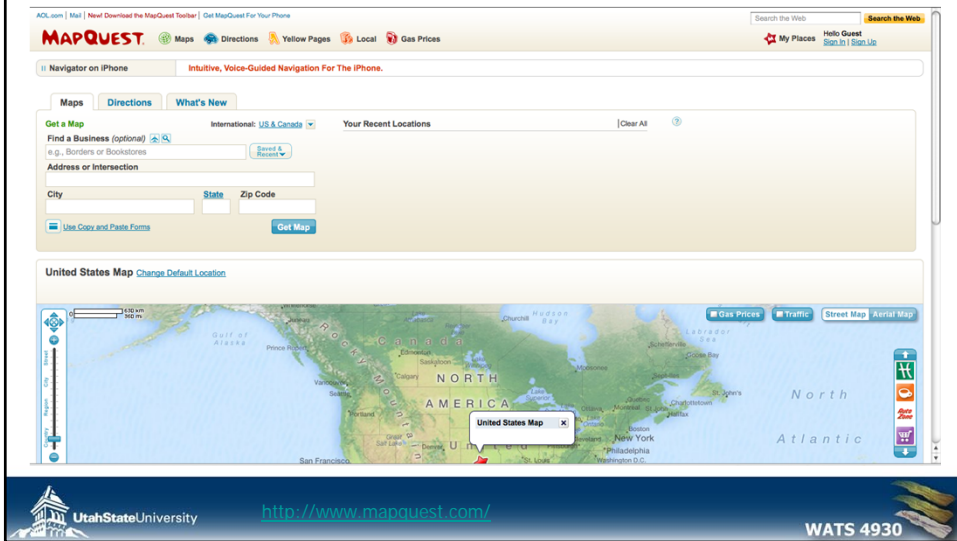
AOL.com | Mail | New! Download the MapQuest Toolbar | Get MapQuest For Your Phone

Search the Web | Search the Web

MAPQUEST. Maps Directions Yellow Pages Local Gas Prices

My Places Hello Guest Sign In | Sign Up

Navigator on iPhone Intuitive, Voice-Guided Navigation For The iPhone.

Maps Directions What's New

Get a Map International: US & Canada

Find a Business (optional)

e.g., Borders or Bookstores

Saved & Recent

Address or Intersection

City State Zip Code

Use Copy and Paste Forms

Get Map

Your Recent Locations Clear All

United States Map Change Default Location

630 km
392 mi

Gas Prices Traffic Street Map Aerial Map

Gulf of Alaska Prince Rupert Canada Churchill Hudson Bay Labrador Sea Edmonton Saskatoon Calgary Vancouver Seattle Portland NORTH AMERICA Goose Bay St. John's North Charlottetown Montreal Boston New York Philadelphia Washington D.C. Cleveland St. Louis Denver San Francisco Atlantic

United States Map

UtahStateUniversity http://www.mapquest.com/ WATS 4930